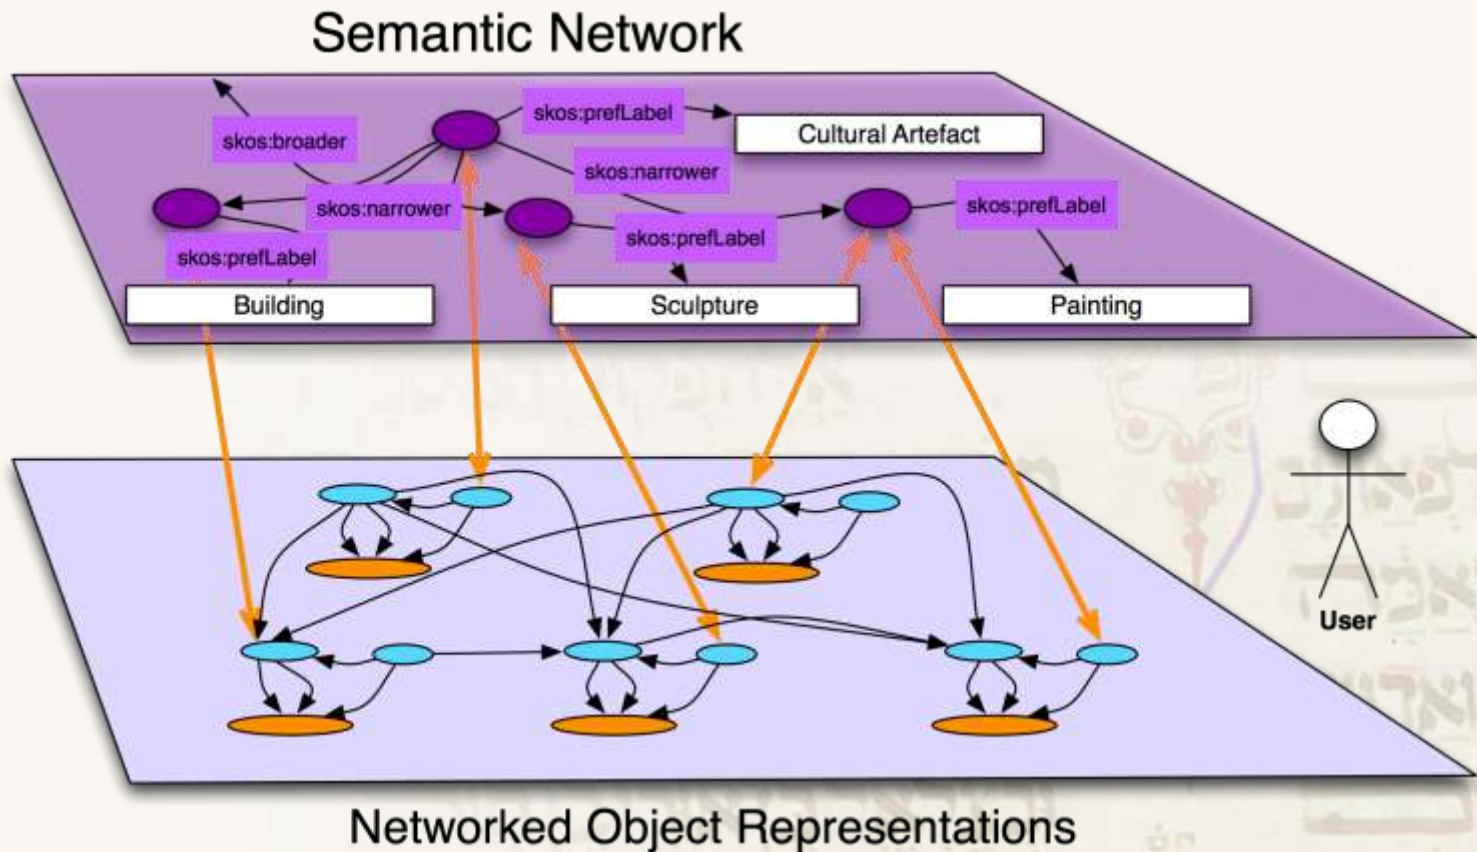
Semantic Network

skos:prefLabel
Cultural Artefact
skos:broader
skos:narrower
skos:narrower
skos:prefLabel
skos:prefLabel
skos:prefLabel
Building
Sculpture
Painting

User

Networked Object Representations